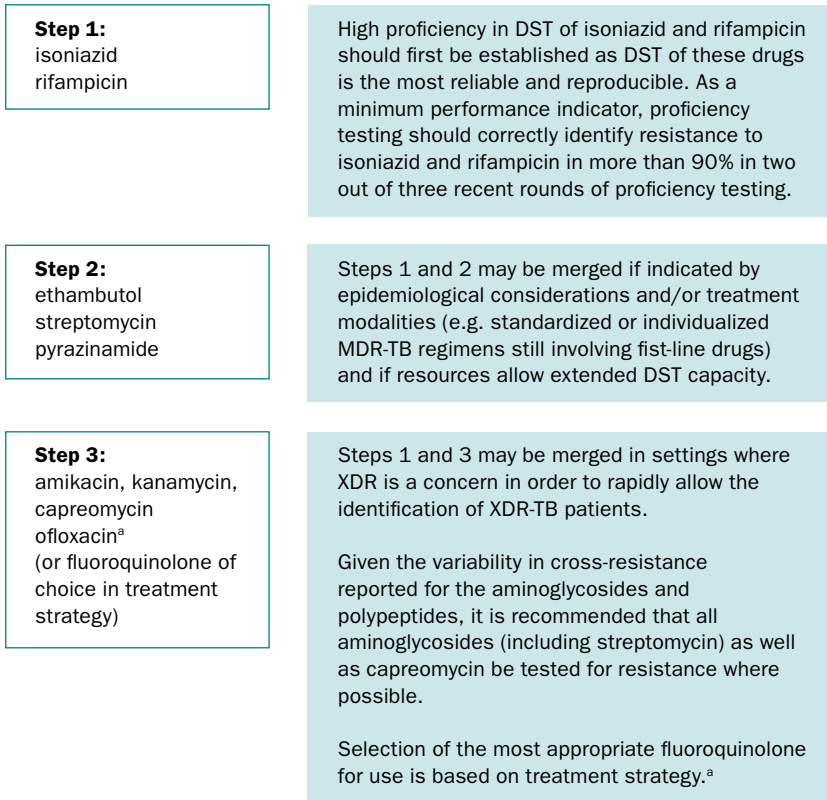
**Step 1:**
isoniazid
rifampicin

High proficiency in DST of isoniazid and rifampicin should first be established as DST of these drugs is the most reliable and reproducible. As a minimum performance indicator, proficiency testing should correctly identify resistance to isoniazid and rifampicin in more than 90% in two out of three recent rounds of proficiency testing.

**Step 2:**
ethambutol
streptomycin
pyrazinamide

Steps 1 and 2 may be merged if indicated by epidemiological considerations and/or treatment modalities (e.g. standardized or individualized MDR-TB regimens still involving fist-line drugs) and if resources allow extended DST capacity.

**Step 3:**
amikacin, kanamycin, capreomycin
ofloxacin$^{a}$
(or fluoroquinolone of choice in treatment strategy)

Steps 1 and 3 may be merged in settings where XDR is a concern in order to rapidly allow the identification of XDR-TB patients.

Given the variability in cross-resistance reported for the aminoglycosides and polypeptides, it is recommended that all aminoglycosides (including streptomycin) as well as capreomycin be tested for resistance where possible.

Selection of the most appropriate fluoroquinolone for use is based on treatment strategy.$^{a}$